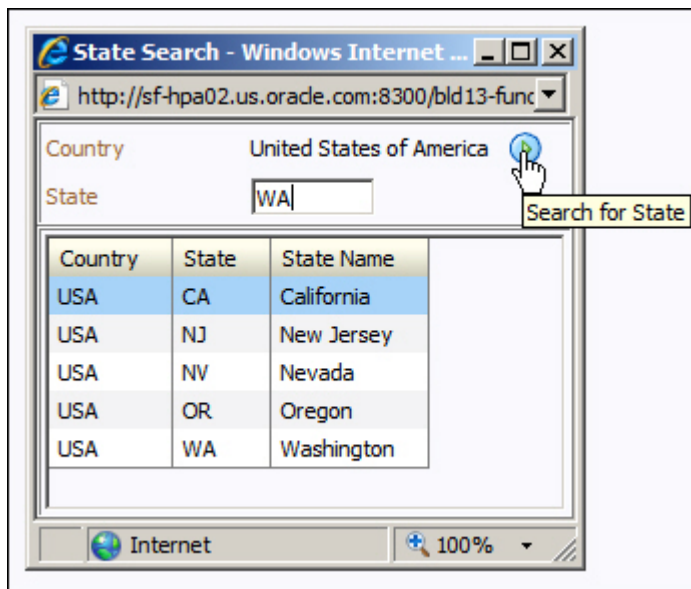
State Search - Windows Internet ...

http://sf-hpa02.us.oracle.com:8300/bld13-func

Country United States of America

State WA

Search for State

| Country | State | State Name |
|---|---|---|
| USA | CA | California |
| USA | NJ | New Jersey |
| USA | NV | Nevada |
| USA | OR | Oregon |
| USA | WA | Washington |

Internet 100%